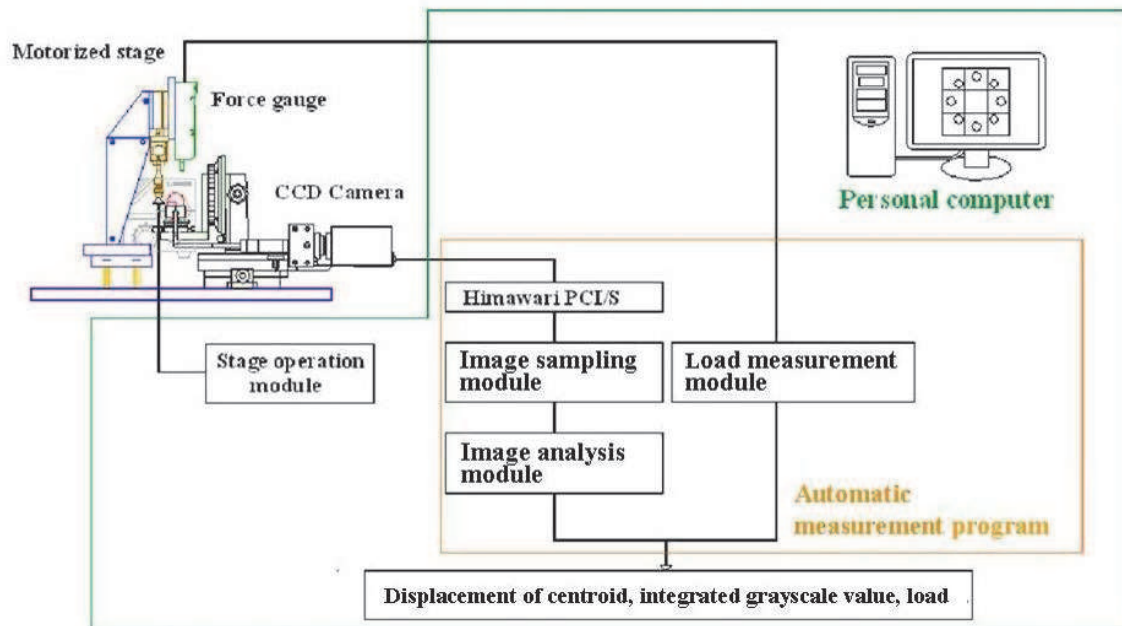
Motorized stage

Force gauge

CCD Camera

Personal computer

Himawari PCI/S

Stage operation module

Image sampling module

Load measurement module

Image analysis module

Automatic measurement program

Displacement of centroid, integrated grayscale value, load